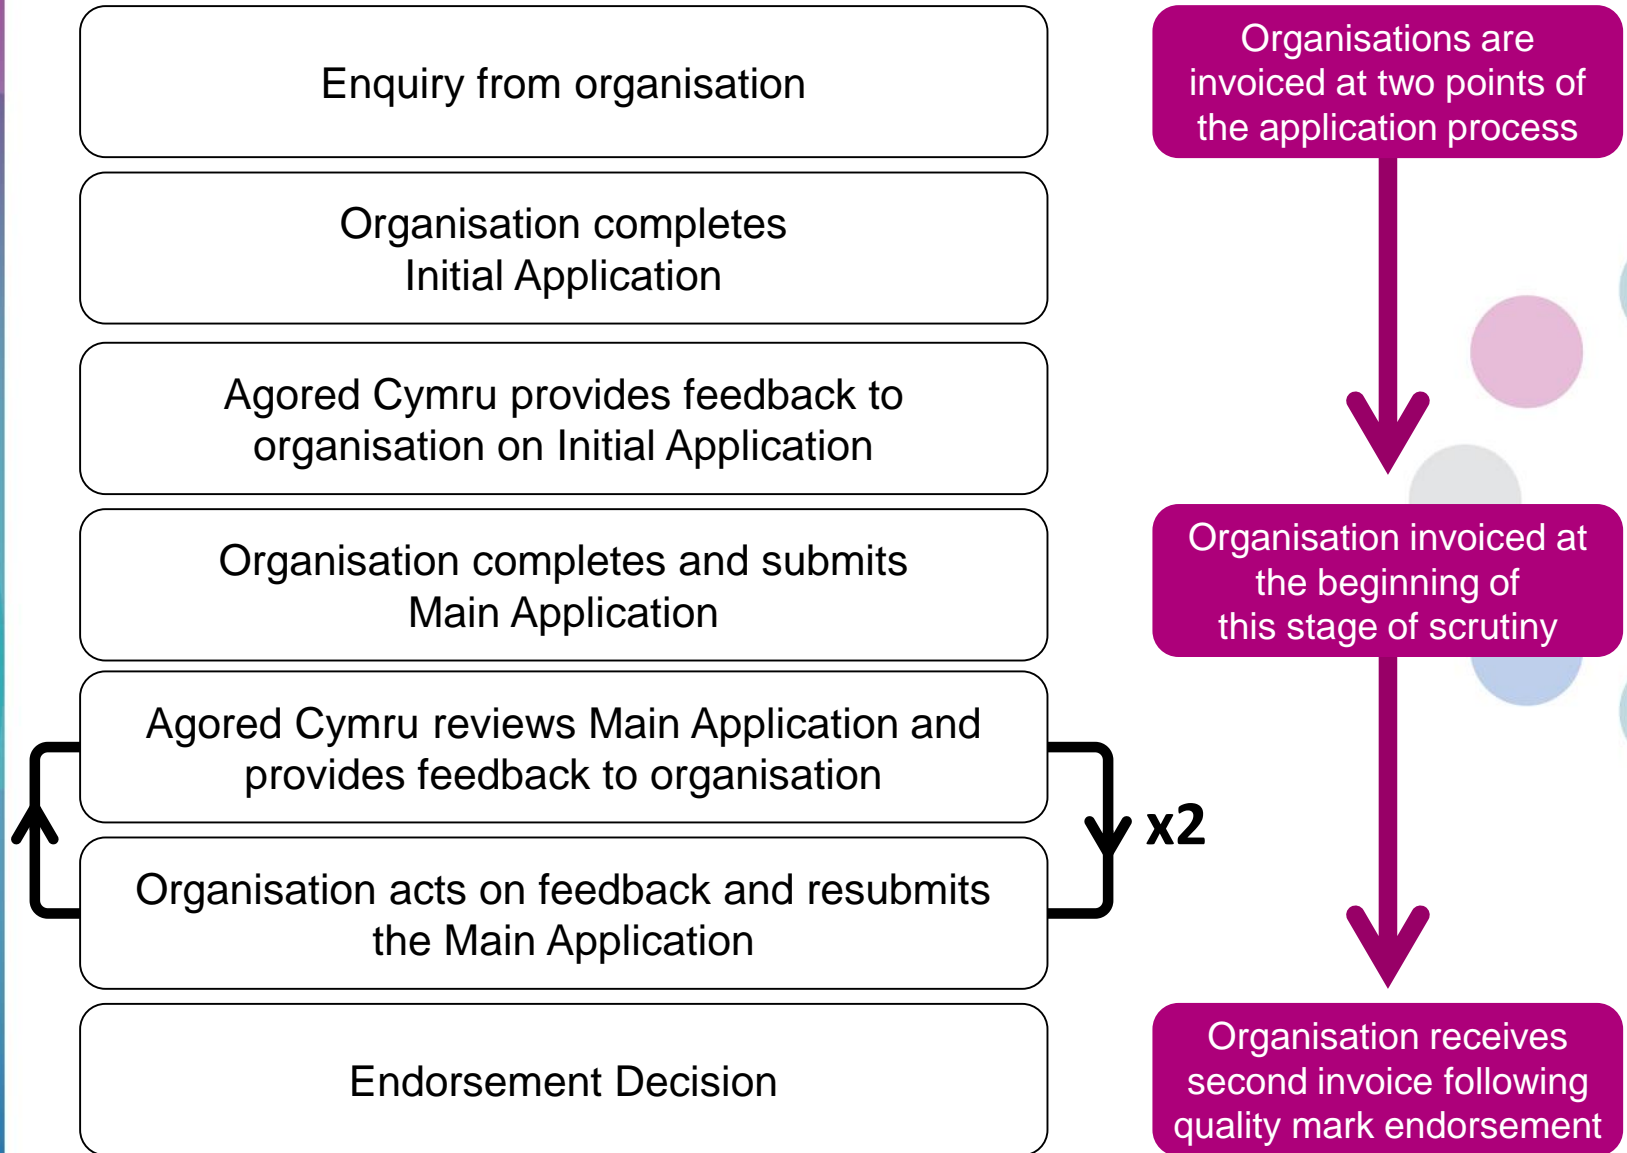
Enquiry from organisation

Organisation completes Initial Application

Agored Cymru provides feedback to organisation on Initial Application

Organisation completes and submits Main Application

Agored Cymru reviews Main Application and provides feedback to organisation

Organisation acts on feedback and resubmits the Main Application

x2

Endorsement Decision

Organisations are invoiced at two points of the application process

Organisation invoiced at the beginning of this stage of scrutiny

Organisation receives second invoice following quality mark endorsement